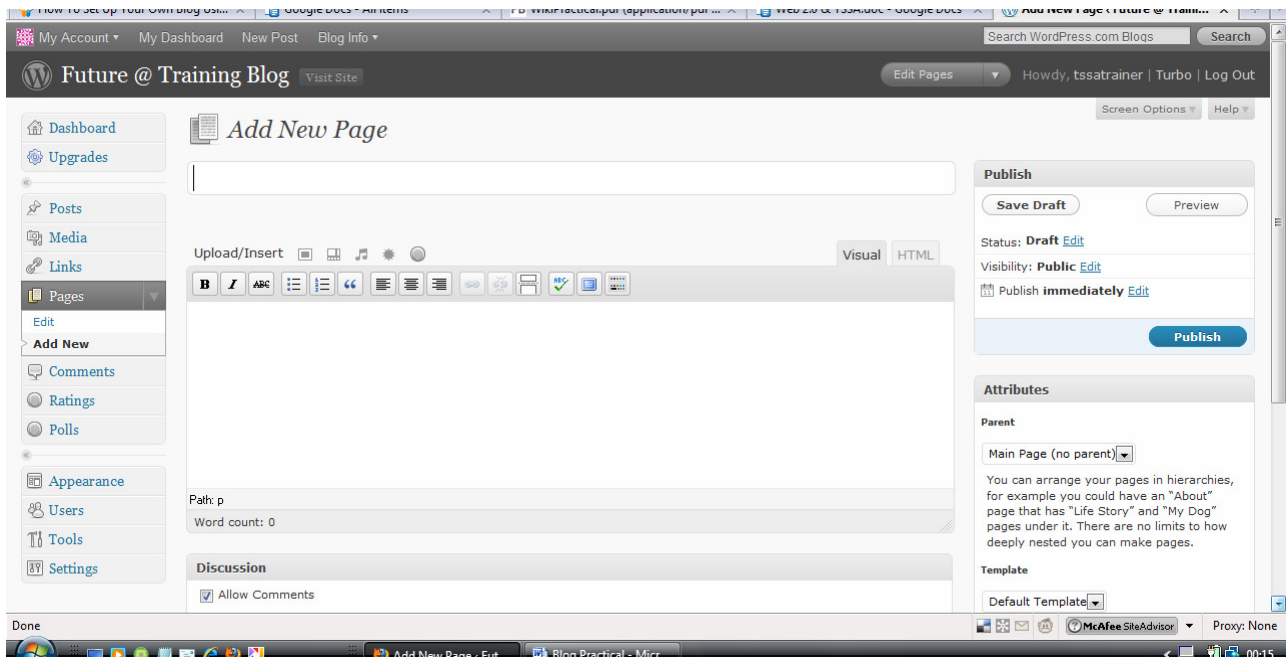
How To Set Up Your Own Blog usi... × Google Docs - All items × WikiPractical.pdf (application/pdf ... × Web 2.0 & TSSA.doc - Google Docs × Add New Page ‹ Future @ Traini... ×

My Account ▾ My Dashboard New Post Blog Info ▾ Search WordPress.com Blogs Search

Future @ Training Blog Visit Site Edit Pages ▾ Howdy, tssatrainer | Turbo | Log Out

Screen Options ▾ Help ▾

Dashboard
Upgrades
Posts
Media
Links
Pages
Edit
Add New
Comments
Ratings
Polls
Appearance
Users
Tools
Settings

Add New Page

Upload/Insert

Visual HTML

B I ABC

Path: p

Word count: 0

Discussion

Allow Comments

Publish

Save Draft Preview

Status: Draft Edit

Visibility: Public Edit

Publish immediately Edit

Publish

Attributes

Parent

Main Page (no parent)

You can arrange your pages in hierarchies, for example you could have an "About" page that has "Life Story" and "My Dog" pages under it. There are no limits to how deeply nested you can make pages.

Template

Default Template

Done McAfee SiteAdvisor Proxy: None

Add New Page ‹ Fut... Blog Practical - Micr... 00:15